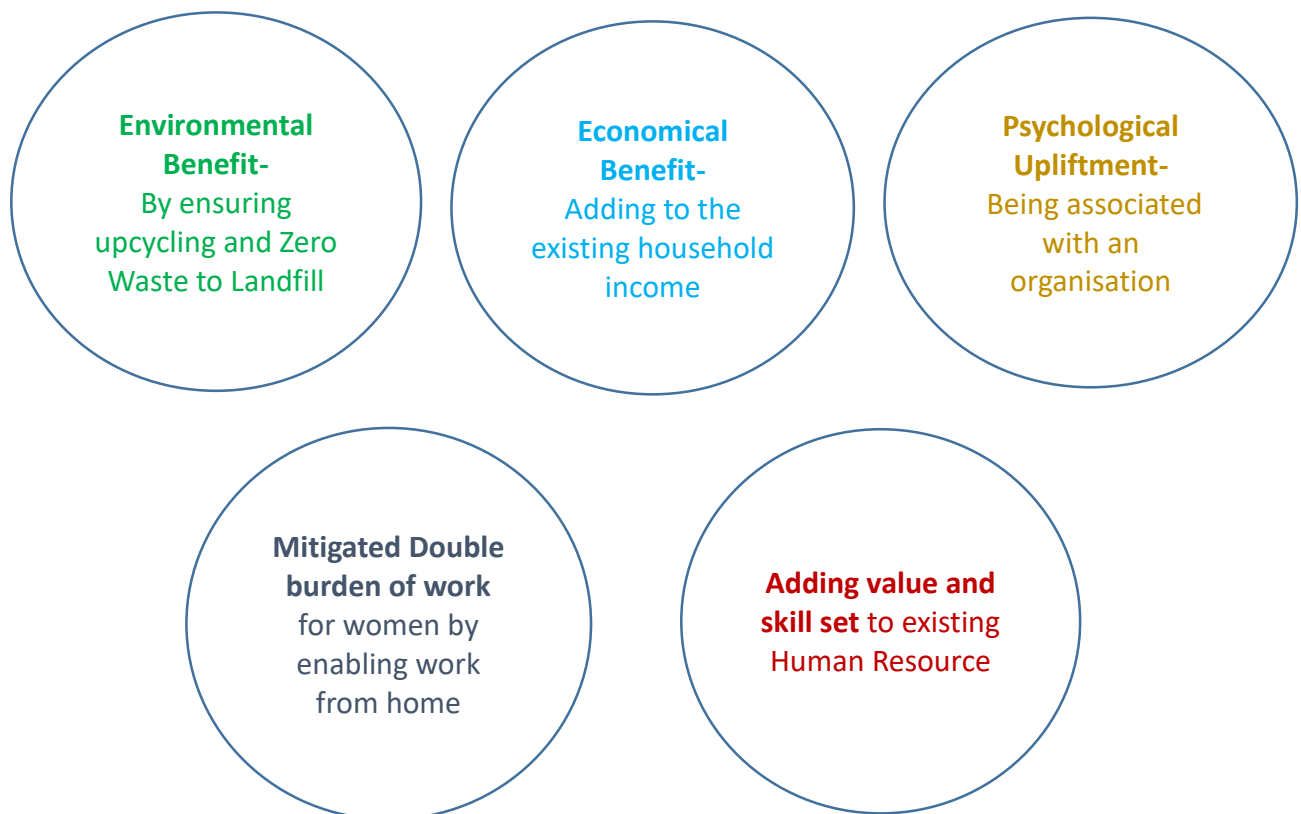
Environmental Benefit-
By ensuring upcycling and Zero Waste to Landfill

Economical Benefit-
Adding to the existing household income

Psychological Upliftment-
Being associated with an organisation

Mitigated Double burden of work for women by enabling work from home

Adding value and skill set to existing Human Resource